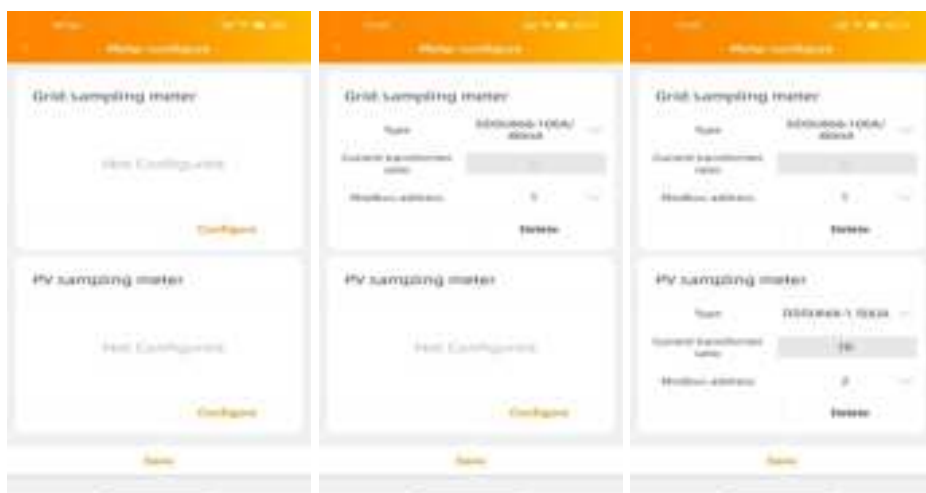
Meter configure

Grid sampling meter

Not Configured

Configure

PV sampling meter

Not Configured

Configure

Save

Meter configure

Grid sampling meter

Type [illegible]

Current transformer ratio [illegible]

Modbus address 1

Delete

PV sampling meter

Not Configured

Configure

Save

Meter configure

Grid sampling meter

Type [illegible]

Current transformer ratio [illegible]

Modbus address 1

Delete

PV sampling meter

Type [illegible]

Current transformer ratio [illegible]

Modbus address 2

Delete

Save